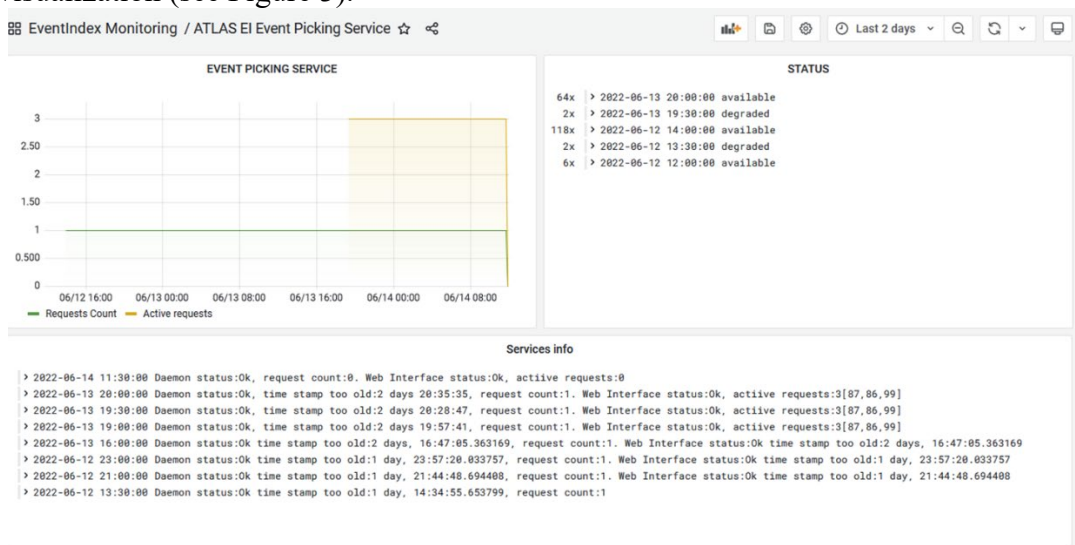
visualization (see Figure 5).

EventIndex Monitoring / ATLAS EI Event Picking Service

Last 2 days

EVENT PICKING SERVICE

3
2.50
2
1.50
1
0.500
0

06/12 16:00 06/13 00:00 06/13 08:00 06/13 16:00 06/14 00:00 06/14 08:00

— Requests Count — Active requests

STATUS

64x > 2022-06-13 20:00:00 available
2x > 2022-06-13 19:30:00 degraded
118x > 2022-06-12 14:00:00 available
2x > 2022-06-12 13:30:00 degraded
6x > 2022-06-12 12:00:00 available

Services info

> 2022-06-14 11:30:00 Daemon status:Ok, request count:0. Web Interface status:Ok, actiive requests:0
> 2022-06-13 20:00:00 Daemon status:Ok, time stamp too old:2 days 20:35:35, request count:1. Web Interface status:Ok, actiive requests:3[87,86,99]
> 2022-06-13 19:30:00 Daemon status:Ok, time stamp too old:2 days 20:28:47, request count:1. Web Interface status:Ok, actiive requests:3[87,86,99]
> 2022-06-13 19:00:00 Daemon status:Ok, time stamp too old:2 days 19:57:41, request count:1. Web Interface status:Ok, actiive requests:3[87,86,99]
> 2022-06-13 16:00:00 Daemon status:Ok time stamp too old:2 days, 16:47:05.363169, request count:1. Web Interface status:Ok time stamp too old:2 days, 16:47:05.363169
> 2022-06-12 23:00:00 Daemon status:Ok time stamp too old:1 day, 23:57:20.033757, request count:1. Web Interface status:Ok time stamp too old:1 day, 23:57:20.033757
> 2022-06-12 21:00:00 Daemon status:Ok time stamp too old:1 day, 21:44:48.694408, request count:1. Web Interface status:Ok time stamp too old:1 day, 21:44:48.694408
> 2022-06-12 13:30:00 Daemon status:Ok time stamp too old:1 day, 14:34:55.653799, request count:1